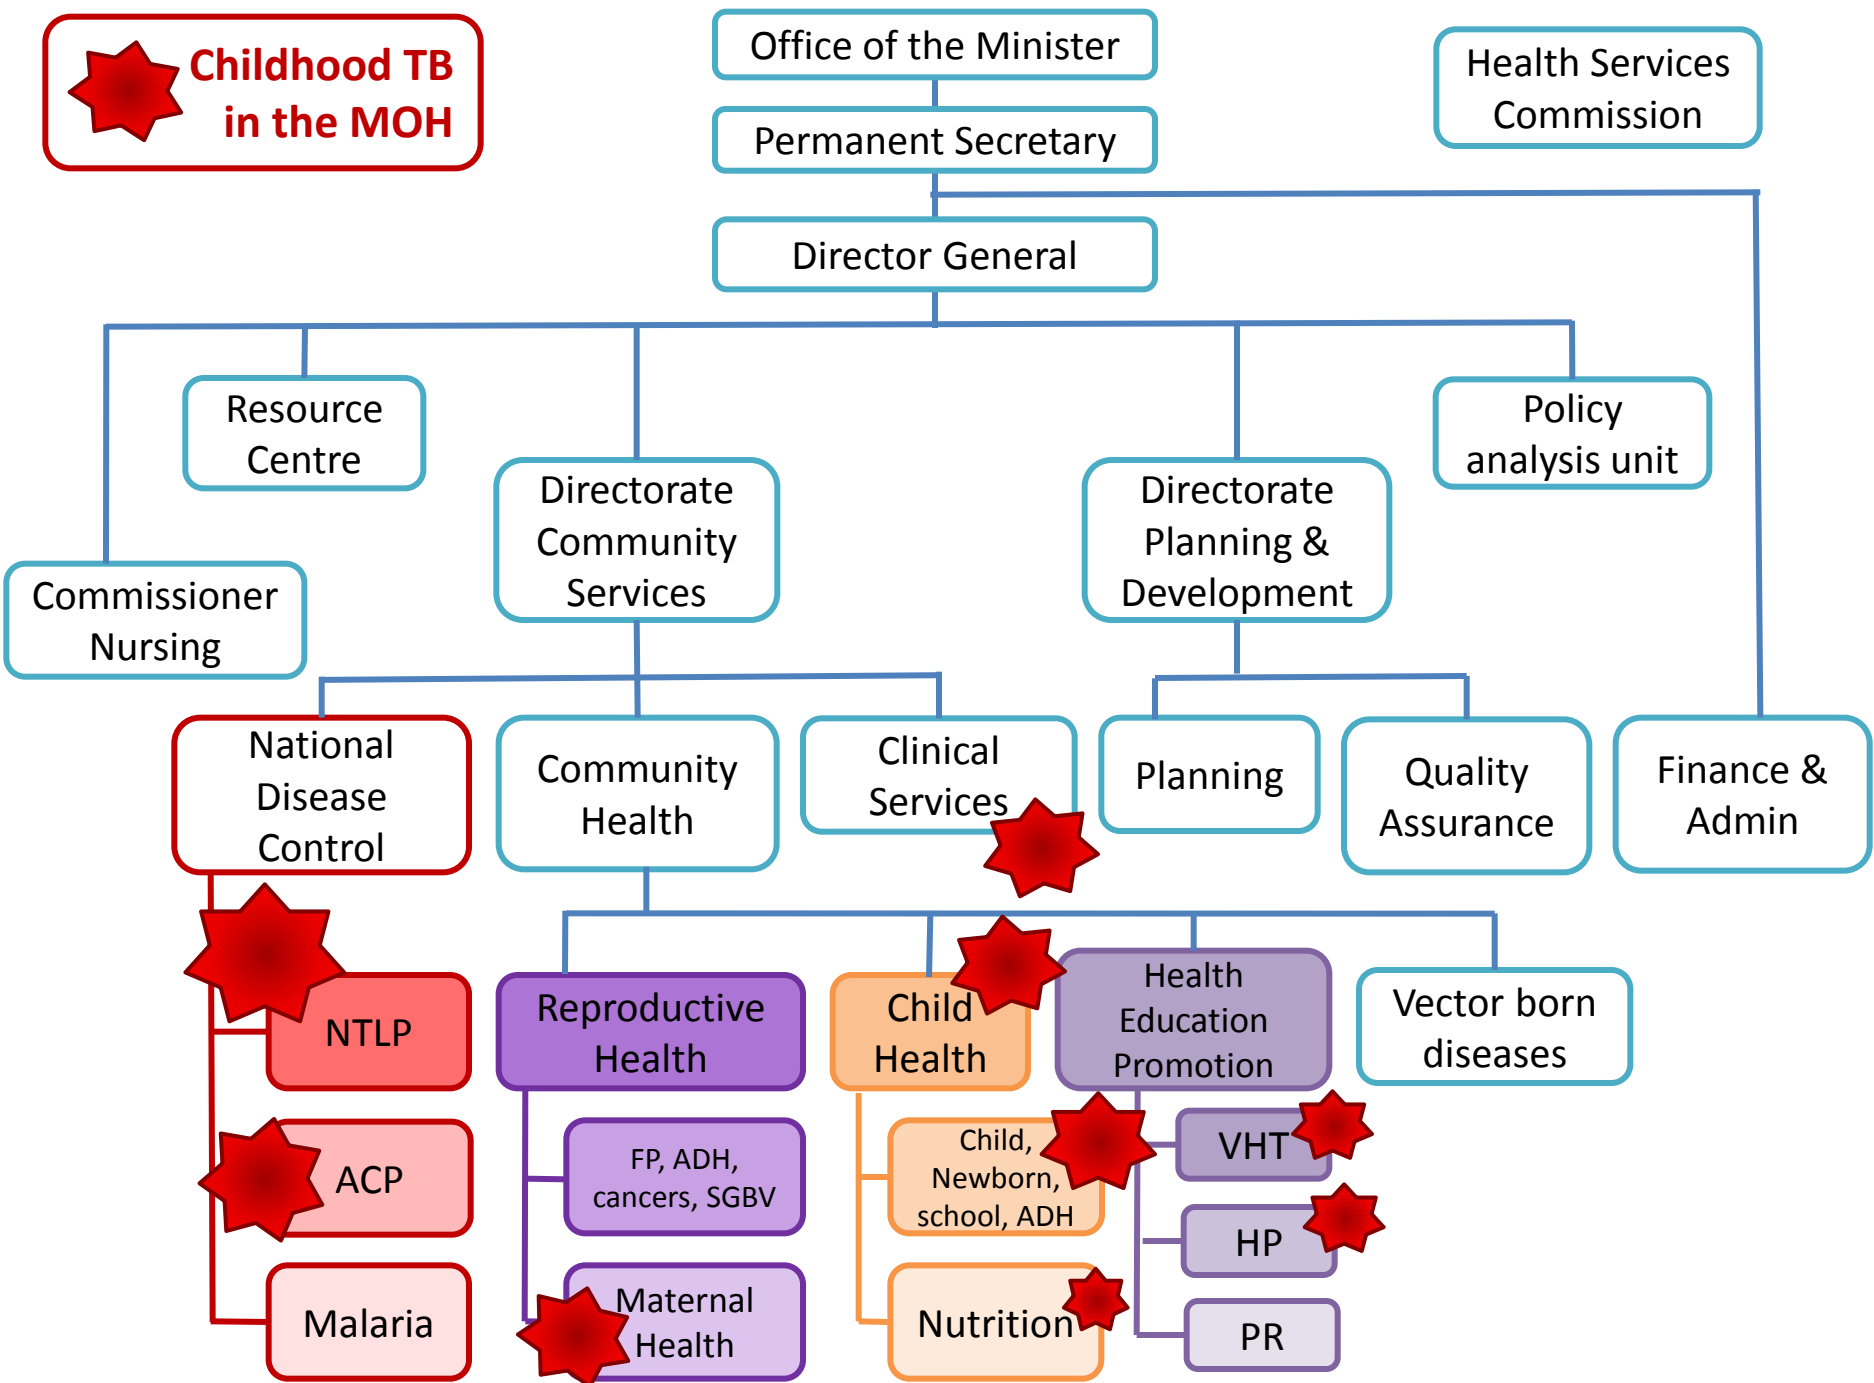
Childhood TB in the MOH

Office of the Minister

Permanent Secretary

Health Services Commission

Director General

Resource Centre

Policy analysis unit

Directorate Community Services

Directorate Planning & Development

Commissioner Nursing

National Disease Control

Community Health

Clinical Services

Planning

Quality Assurance

Finance & Admin

NTLP

ACP

Malaria

Reproductive Health

FP, ADH, cancers, SGBV

Maternal Health

Child Health

Child, Newborn, school, ADH

Nutrition

Health Education Promotion

VHT

HP

PR

Vector born diseases